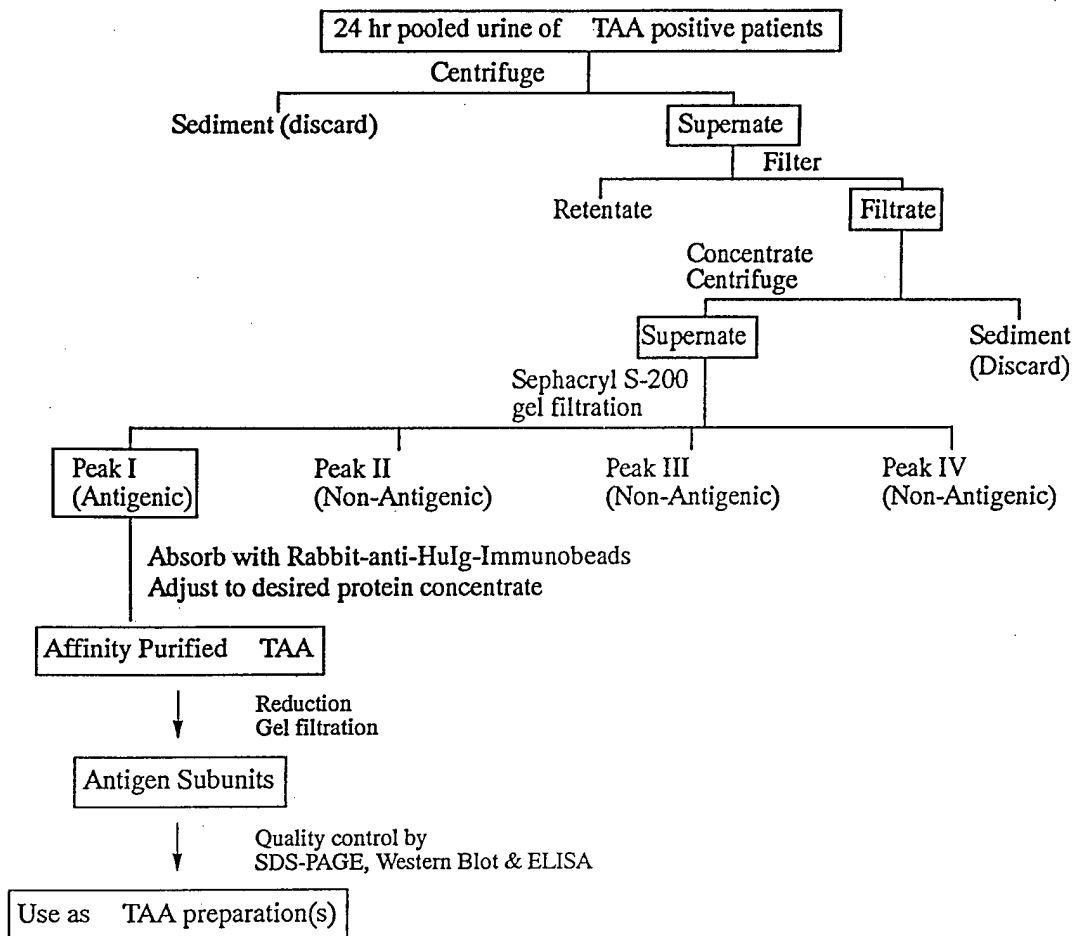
24 hr pooled urine of TAA positive patients

Centrifuge

Sediment (discard)

Supernate

Filter

Retentate

Filtrate

Concentrate
Centrifuge

Supernate

Sediment
(Discard)

Sephacryl S-200
gel filtration

Peak I
(Antigenic)

Peak II
(Non-Antigenic)

Peak III
(Non-Antigenic)

Peak IV
(Non-Antigenic)

Absorb with Rabbit-anti-HuIg-Immunobeads
Adjust to desired protein concentrate

Affinity Purified TAA

Reduction
Gel filtration

Antigen Subunits

Quality control by
SDS-PAGE, Western Blot & ELISA

Use as TAA preparation(s)